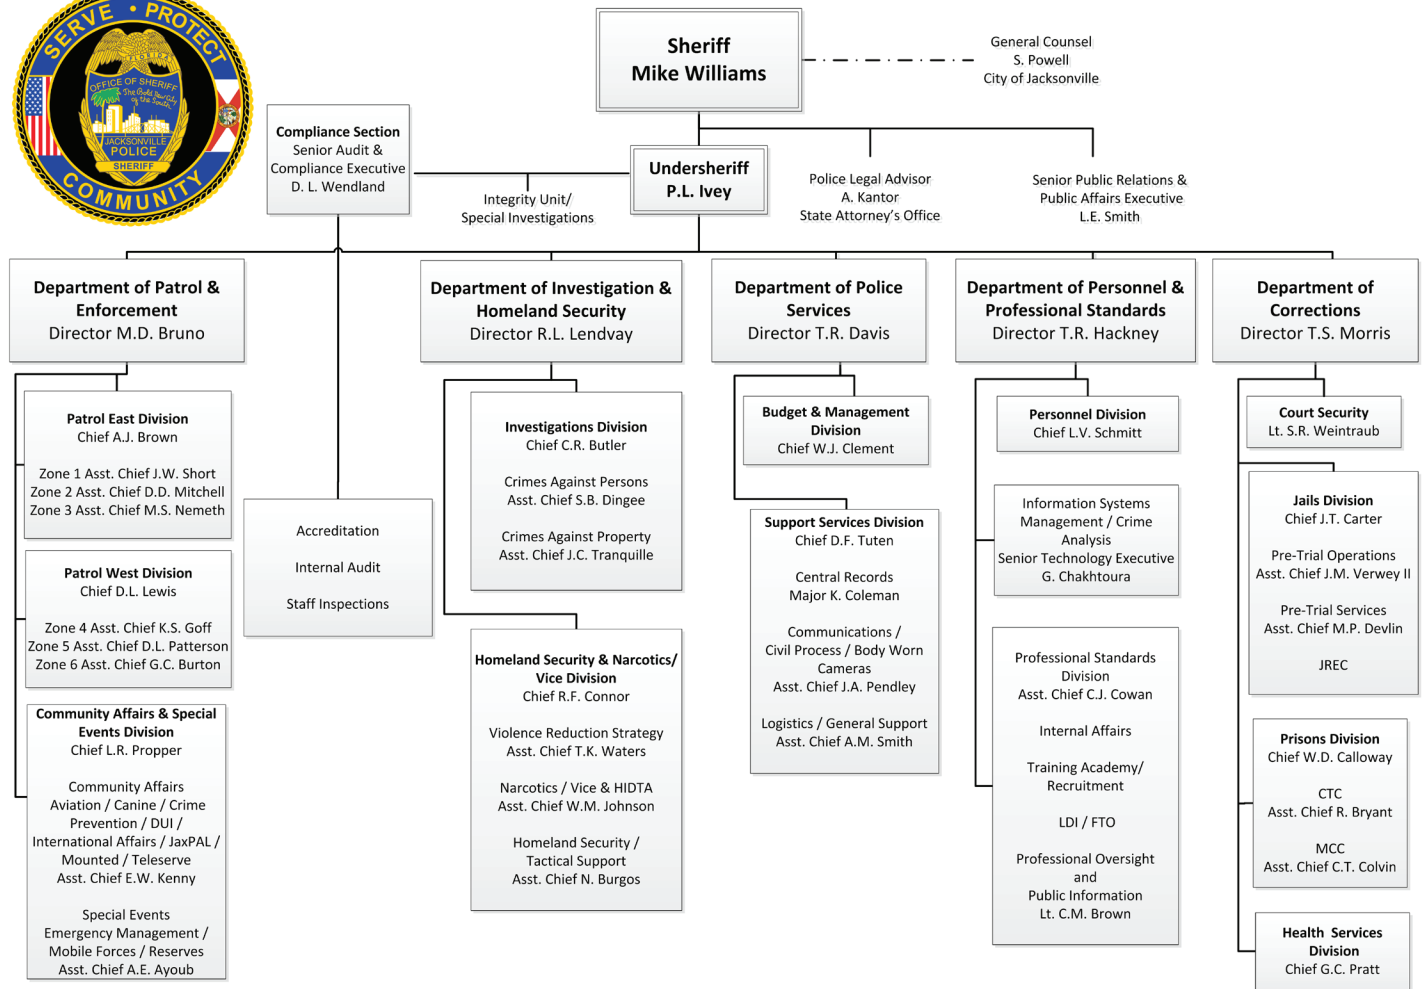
SERVE • PROTECT
OFFICE OF SHERIFF
The Bold New City of the South
JACKSONVILLE POLICE
SHERIFF
COMMUNITY

Sheriff
Mike Williams

General Counsel
S. Powell
City of Jacksonville

Compliance Section
Senior Audit & Compliance Executive
D. L. Wendland

Undersheriff
P.L. Ivey

Integrity Unit/
Special Investigations

Police Legal Advisor
A. Kantor
State Attorney's Office

Senior Public Relations & Public Affairs Executive
L.E. Smith

Department of Patrol & Enforcement
Director M.D. Bruno

Department of Investigation & Homeland Security
Director R.L. Lendvay

Department of Police Services
Director T.R. Davis

Department of Personnel & Professional Standards
Director T.R. Hackney

Department of Corrections
Director T.S. Morris

Patrol East Division
Chief A.J. Brown

Zone 1 Asst. Chief J.W. Short
Zone 2 Asst. Chief D.D. Mitchell
Zone 3 Asst. Chief M.S. Nemeth

Patrol West Division
Chief D.L. Lewis

Zone 4 Asst. Chief K.S. Goff
Zone 5 Asst. Chief D.L. Patterson
Zone 6 Asst. Chief G.C. Burton

Community Affairs & Special Events Division
Chief L.R. Propper

Community Affairs
Aviation / Canine / Crime Prevention / DUI / International Affairs / JaxPAL / Mounted / Teleserve
Asst. Chief E.W. Kenny

Special Events
Emergency Management / Mobile Forces / Reserves
Asst. Chief A.E. Ayoub

Accreditation

Internal Audit

Staff Inspections

Investigations Division
Chief C.R. Butler

Crimes Against Persons
Asst. Chief S.B. Dingee

Crimes Against Property
Asst. Chief J.C. Tranquille

Homeland Security & Narcotics/ Vice Division
Chief R.F. Connor

Violence Reduction Strategy
Asst. Chief T.K. Waters

Narcotics / Vice & HIDTA
Asst. Chief W.M. Johnson

Homeland Security / Tactical Support
Asst. Chief N. Burgos

Budget & Management Division
Chief W.J. Clement

Support Services Division
Chief D.F. Tuten

Central Records
Major K. Coleman

Communications / Civil Process / Body Worn Cameras
Asst. Chief J.A. Pendley

Logistics / General Support
Asst. Chief A.M. Smith

Personnel Division
Chief L.V. Schmitt

Information Systems Management / Crime Analysis
Senior Technology Executive
G. Chakhtoura

Professional Standards Division
Asst. Chief C.J. Cowan

Internal Affairs

Training Academy/ Recruitment

LDI / FTO

Professional Oversight and Public Information
Lt. C.M. Brown

Court Security
Lt. S.R. Weintraub

Jails Division
Chief J.T. Carter

Pre-Trial Operations
Asst. Chief J.M. Verwey II

Pre-Trial Services
Asst. Chief M.P. Devlin

JREC

Prisons Division
Chief W.D. Calloway

CTC
Asst. Chief R. Bryant

MCC
Asst. Chief C.T. Colvin

Health Services Division
Chief G.C. Pratt